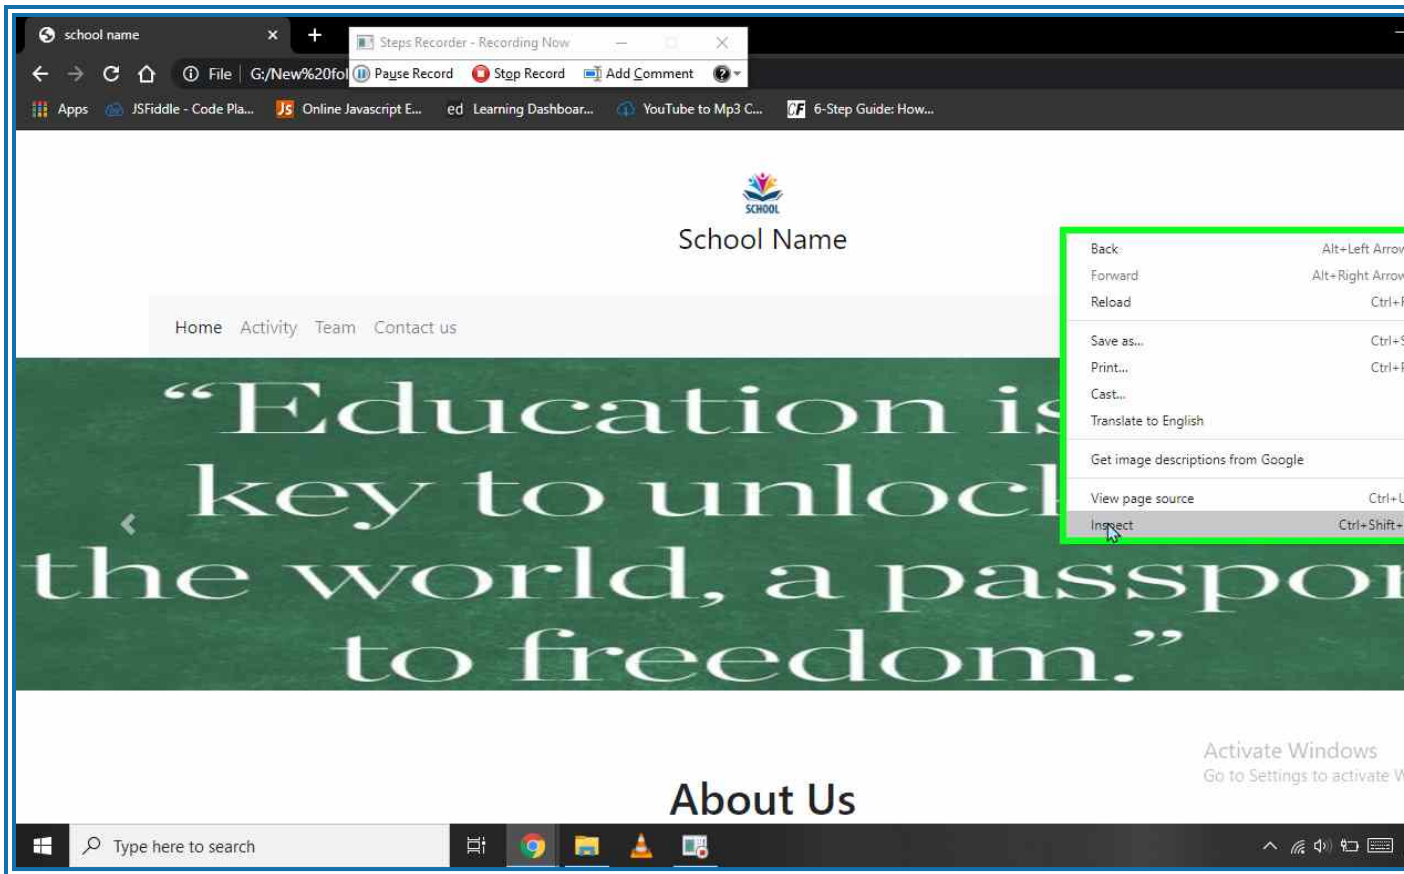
school name ×
+
Steps Recorder - Recording Now
Pause Record
Stop Record
Add Comment
File | G:/New%20fol
Apps
JSFiddle - Code Pla...
Online Javascript E...
ed Learning Dashboar...
YouTube to Mp3 C...
6-Step Guide: How...

SCHOOL
School Name

Home Activity Team Contact us

"Education is key to unlock the world, a passpor to freedom."

Back Alt+Left Arrow
Forward Alt+Right Arrow
Reload Ctrl+
Save as... Ctrl+
Print... Ctrl+
Cast...
Translate to English
Get image descriptions from Google
View page source Ctrl+
Inspect Ctrl+Shift+

Activate Windows
Go to Settings to activate W

About Us

Type here to search